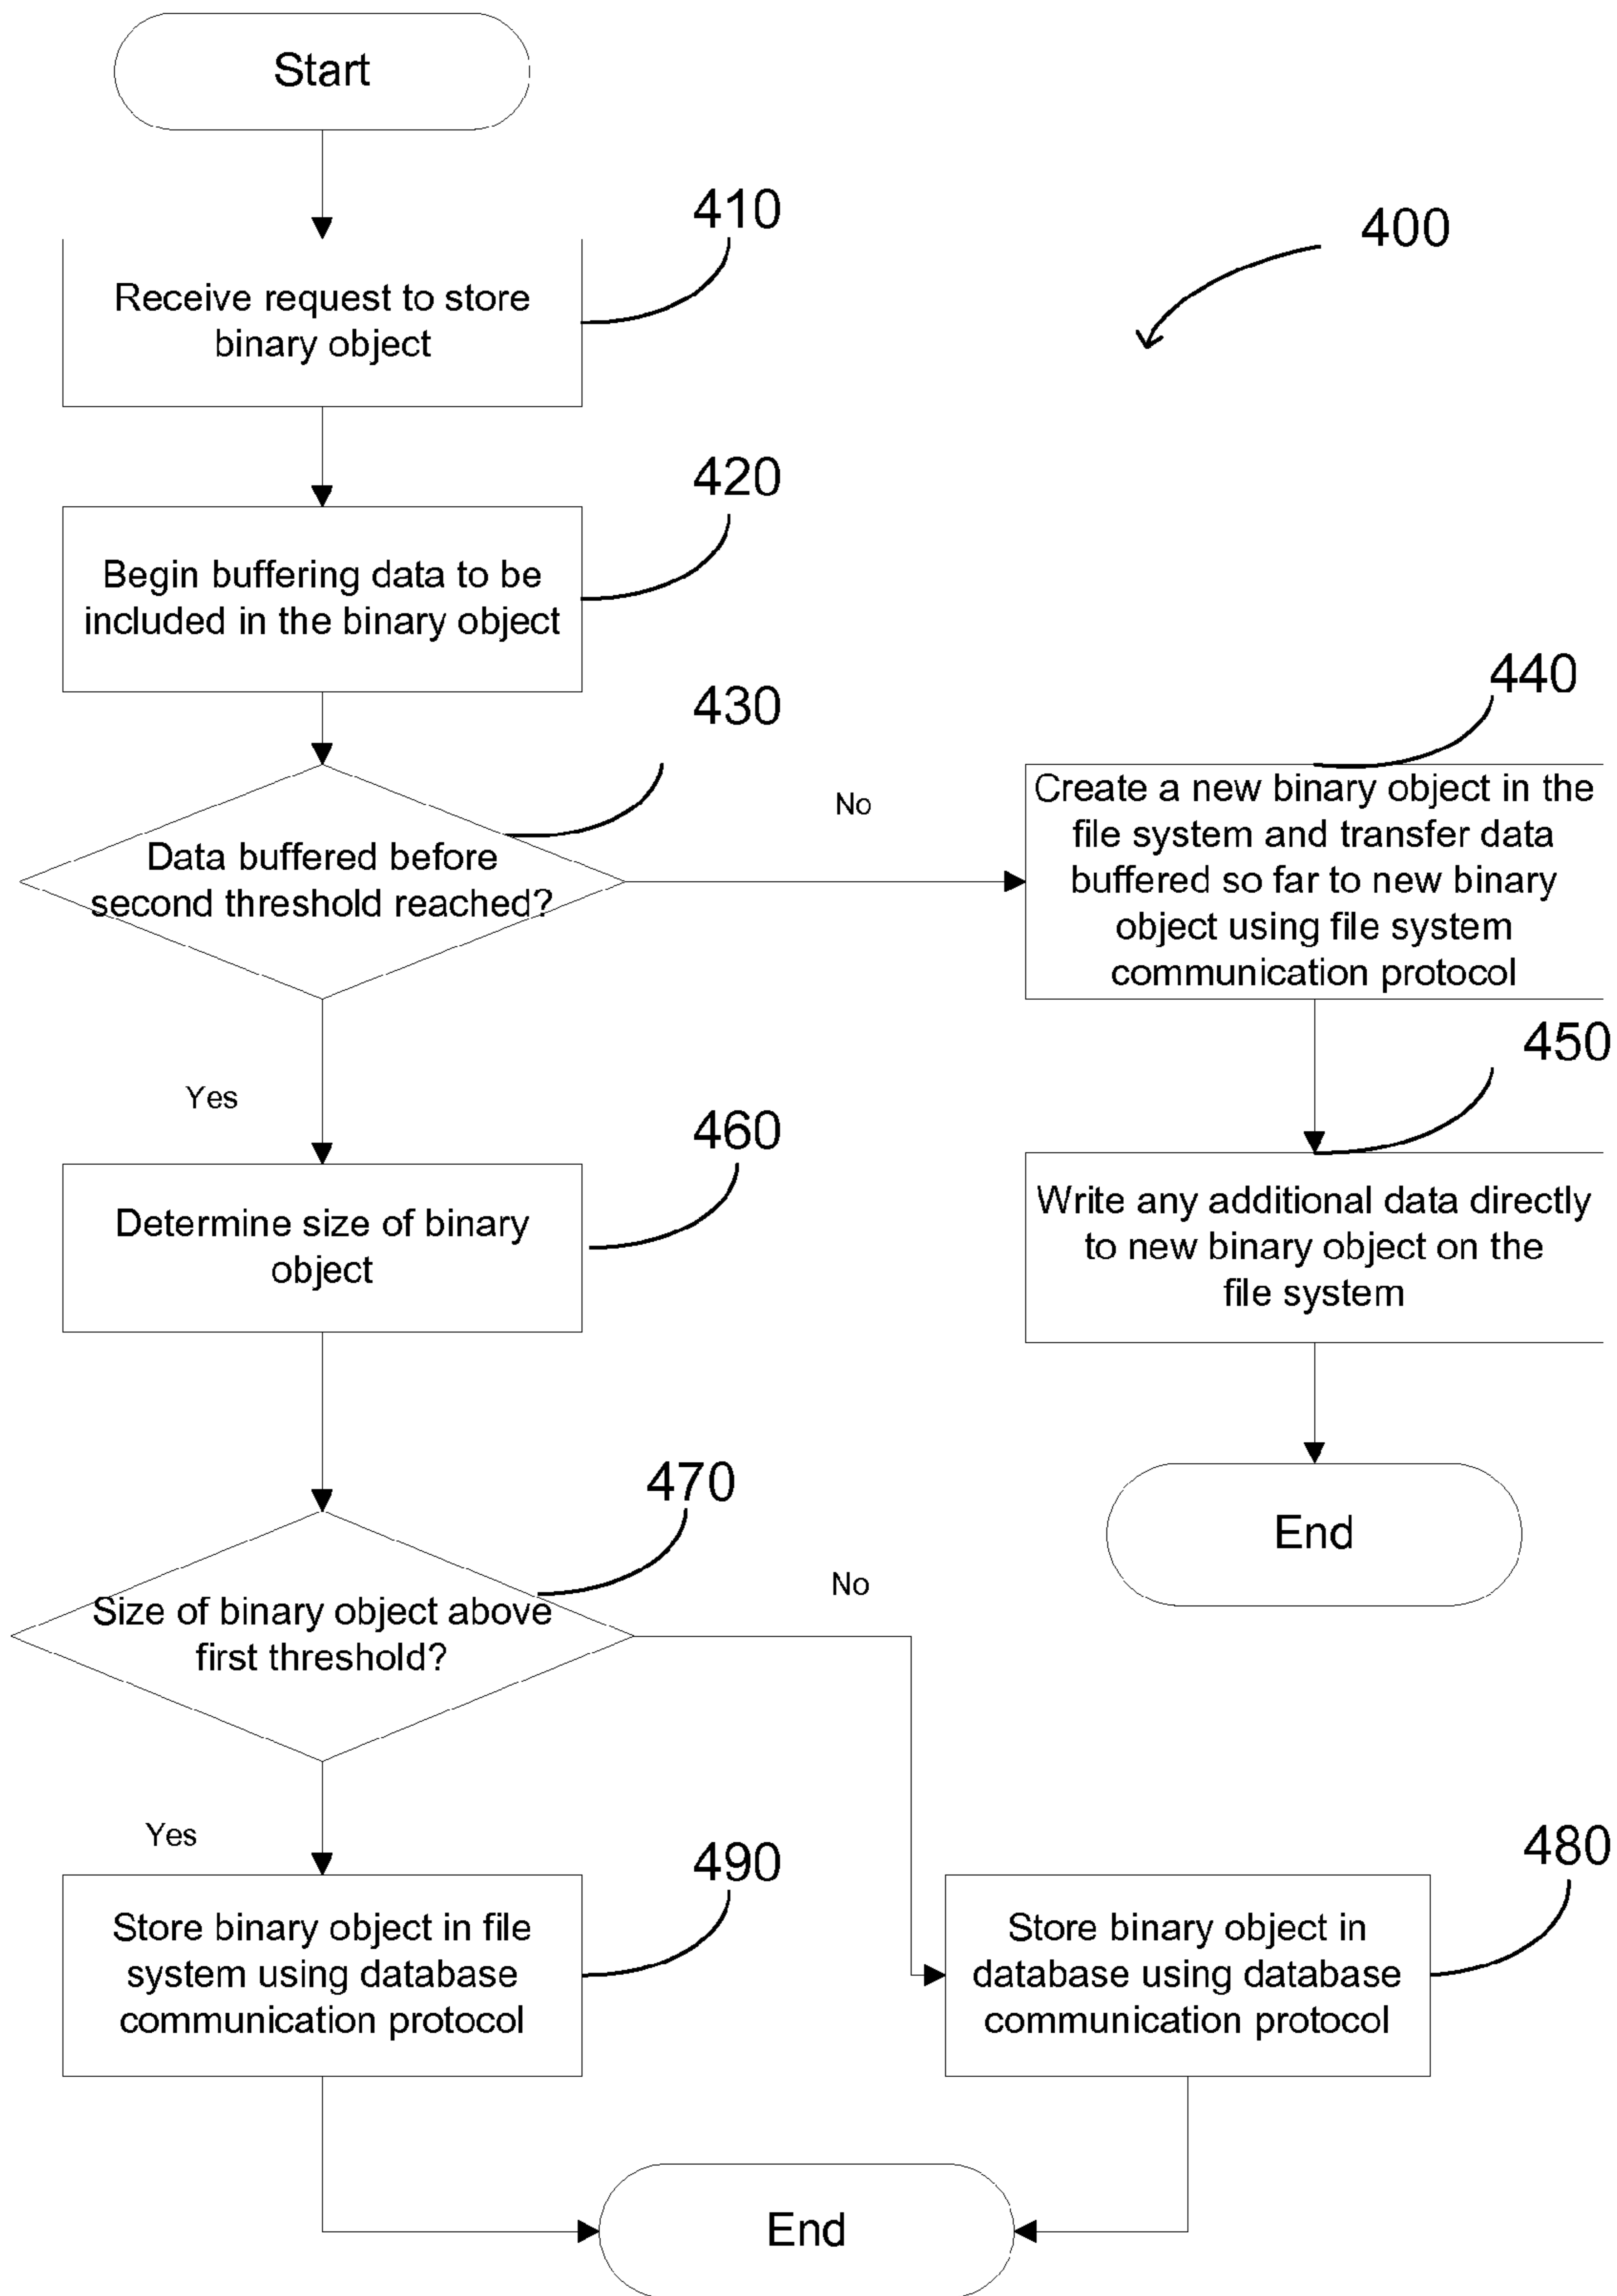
Start

410

400

Receive request to store binary object

420

Begin buffering data to be included in the binary object

430

440

No

Data buffered before second threshold reached?

Create a new binary object in the file system and transfer data buffered so far to new binary object using file system communication protocol

450

Yes

460

Determine size of binary object

Write any additional data directly to new binary object on the file system

End

470

No

Size of binary object above first threshold?

Yes

490

480

Store binary object in file system using database communication protocol

Store binary object in database using database communication protocol

End